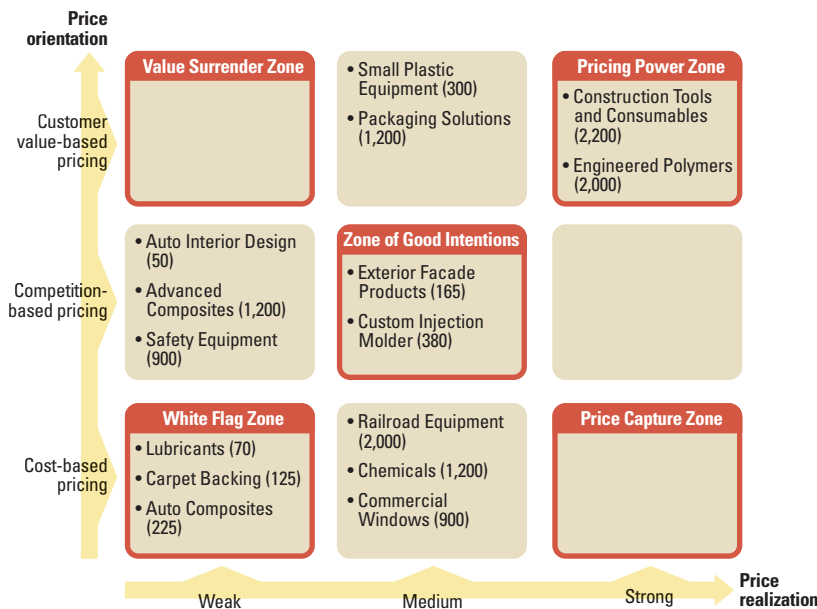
Price orientation

Customer value-based pricing

Competition-based pricing

Cost-based pricing

Value Surrender Zone

• Small Plastic Equipment (300)
• Packaging Solutions (1,200)

Pricing Power Zone
• Construction Tools and Consumables (2,200)
• Engineered Polymers (2,000)

• Auto Interior Design (50)
• Advanced Composites (1,200)
• Safety Equipment (900)

Zone of Good Intentions
• Exterior Facade Products (165)
• Custom Injection Molder (380)

White Flag Zone
• Lubricants (70)
• Carpet Backing (125)
• Auto Composites (225)

• Railroad Equipment (2,000)
• Chemicals (1,200)
• Commercial Windows (900)

Price Capture Zone

Weak

Medium

Strong

Price realization